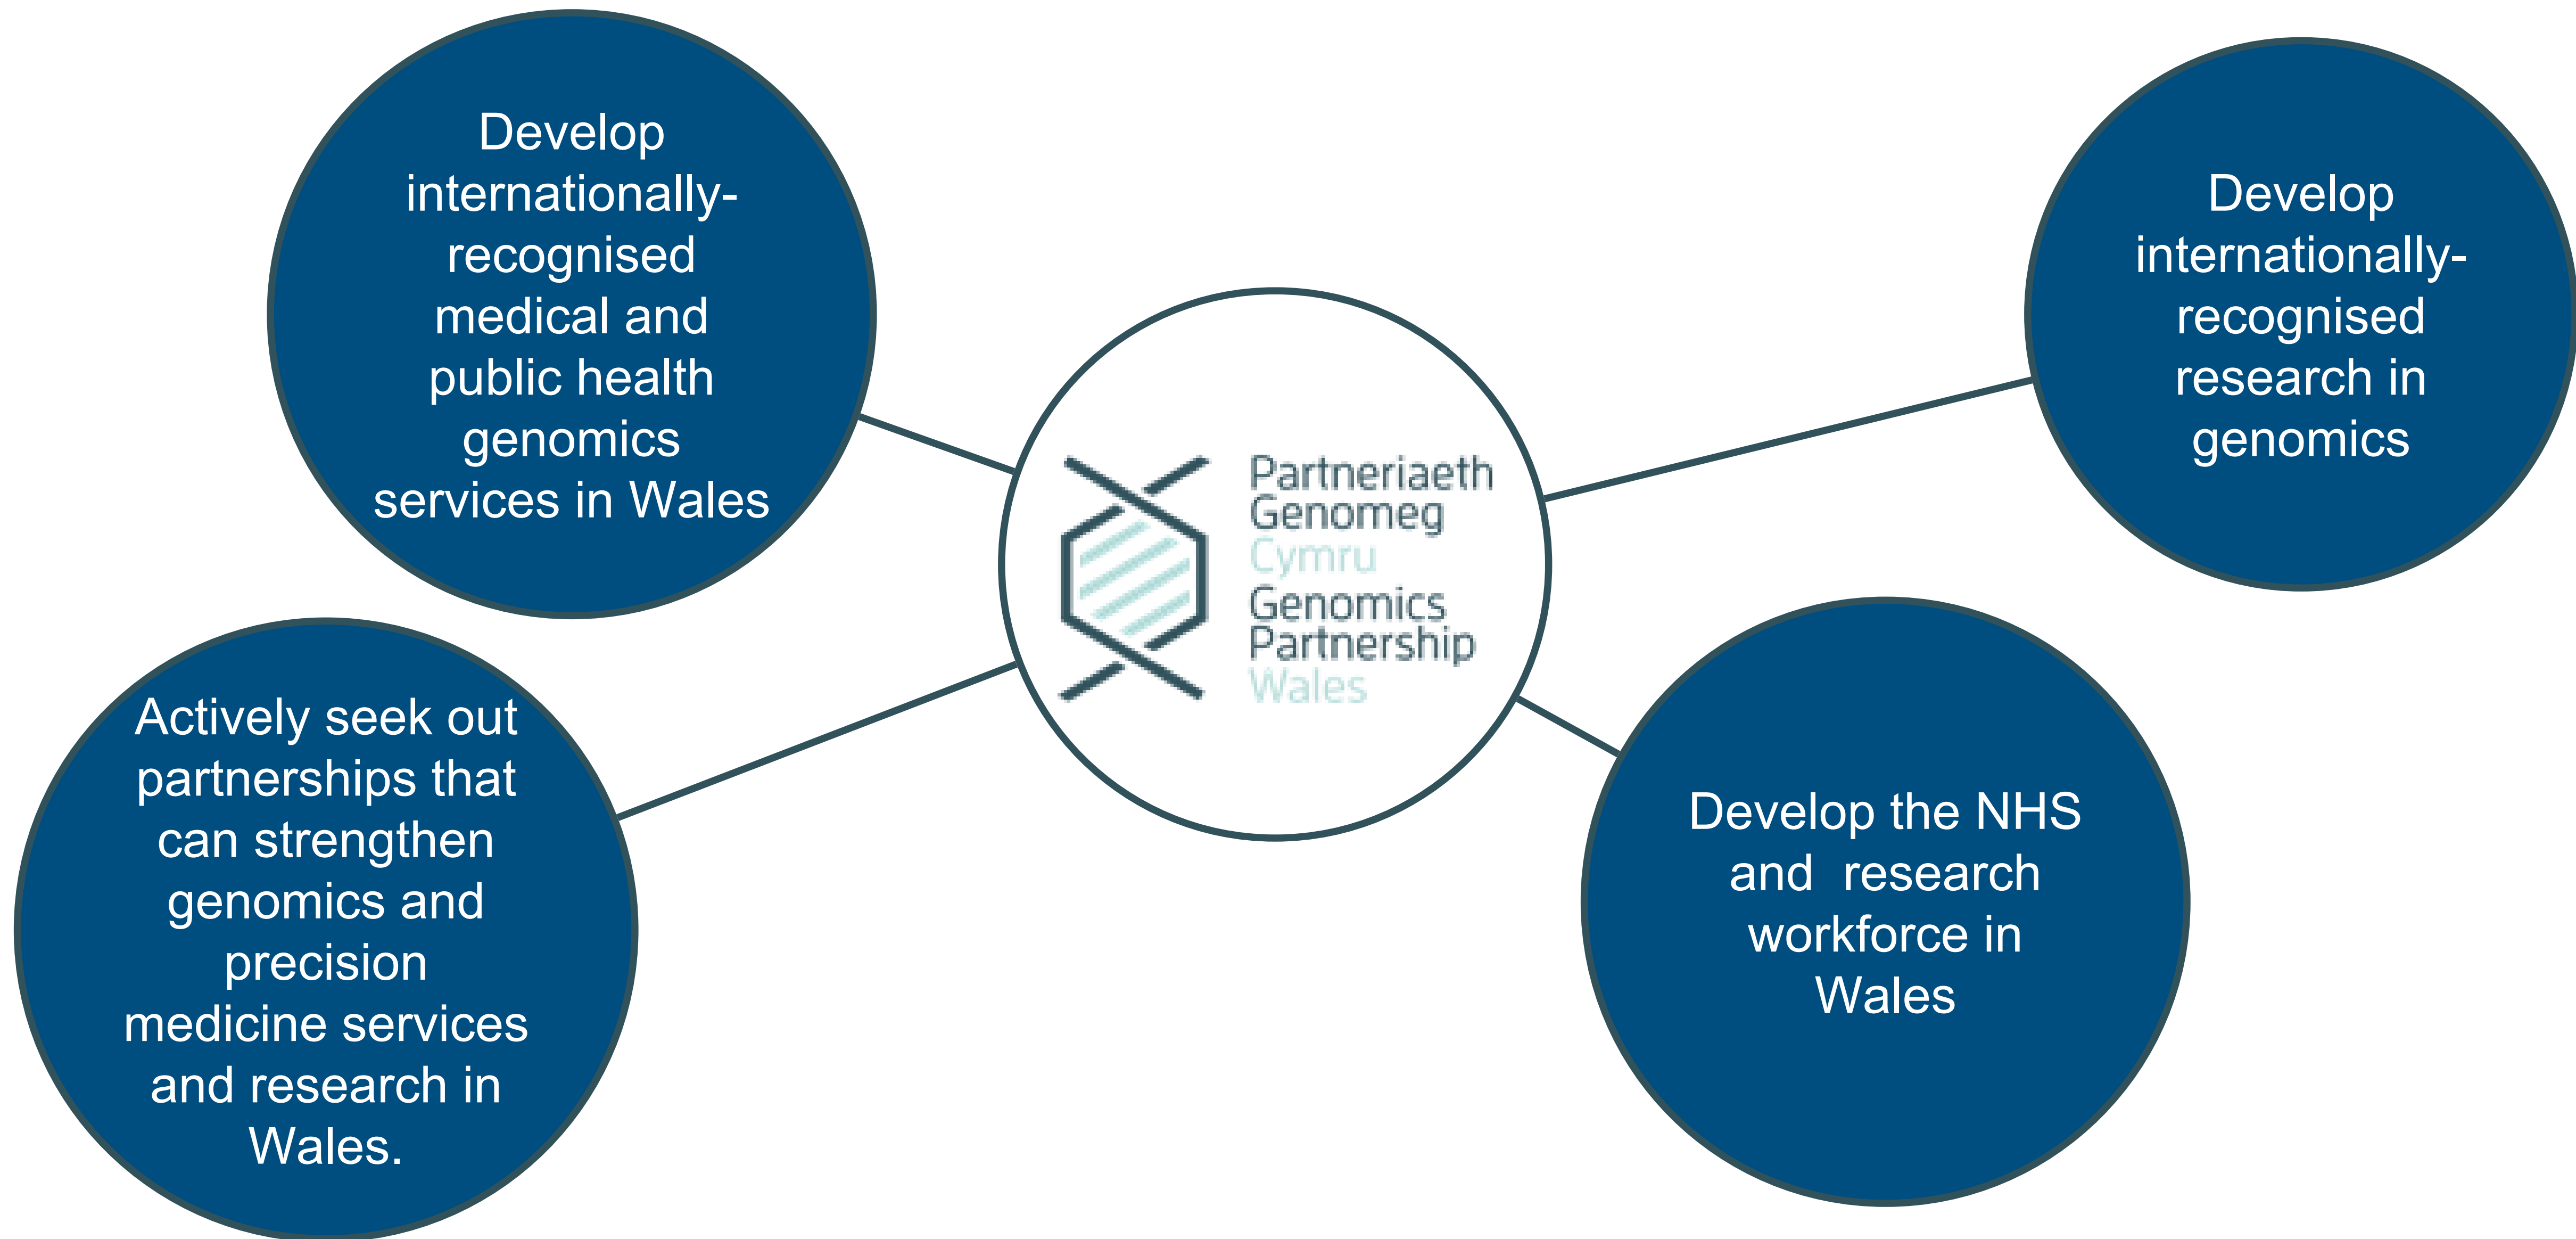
Develop internationally-recognised medical and public health genomics services in Wales

Partneriaeth Genomeg Cymru
Genomics Partnership Wales

Develop internationally-recognised research in genomics

Actively seek out partnerships that can strengthen genomics and precision medicine services and research in Wales.

Develop the NHS and research workforce in Wales